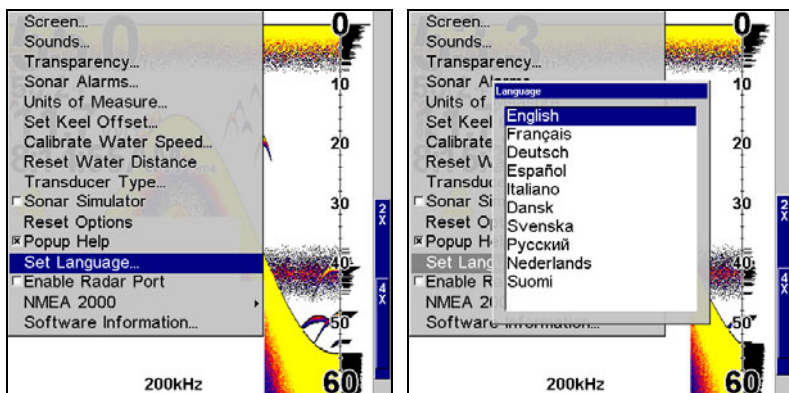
Screen...
Sounds...
Transparency...
Sonar Alarms...
Units of Measure...
Set Keel Offset...
Calibrate Water Speed...
Reset Water Distance
Transducer Type...
Sonar Simulator
Reset Options
Popup Help
Set Language...
Enable Radar Port
NMEA 2000
Software Information...

0
10
20
30
40
50
60
2X
4X
200kHz

Screen...
Sounds...
Transparency...
Sonar Al
Units of
Set Keel
Calibrate
Reset W
Transduc
Sonar Si
Reset O
Popup He
Set Lang
Enable R
NMEA 20
Software Information...

Language
English
Français
Deutsch
Español
Italiano
Dansk
Svenska
Русский
Nederlands
Suomi

0
10
20
30
40
50
60
2X
4X
200kHz